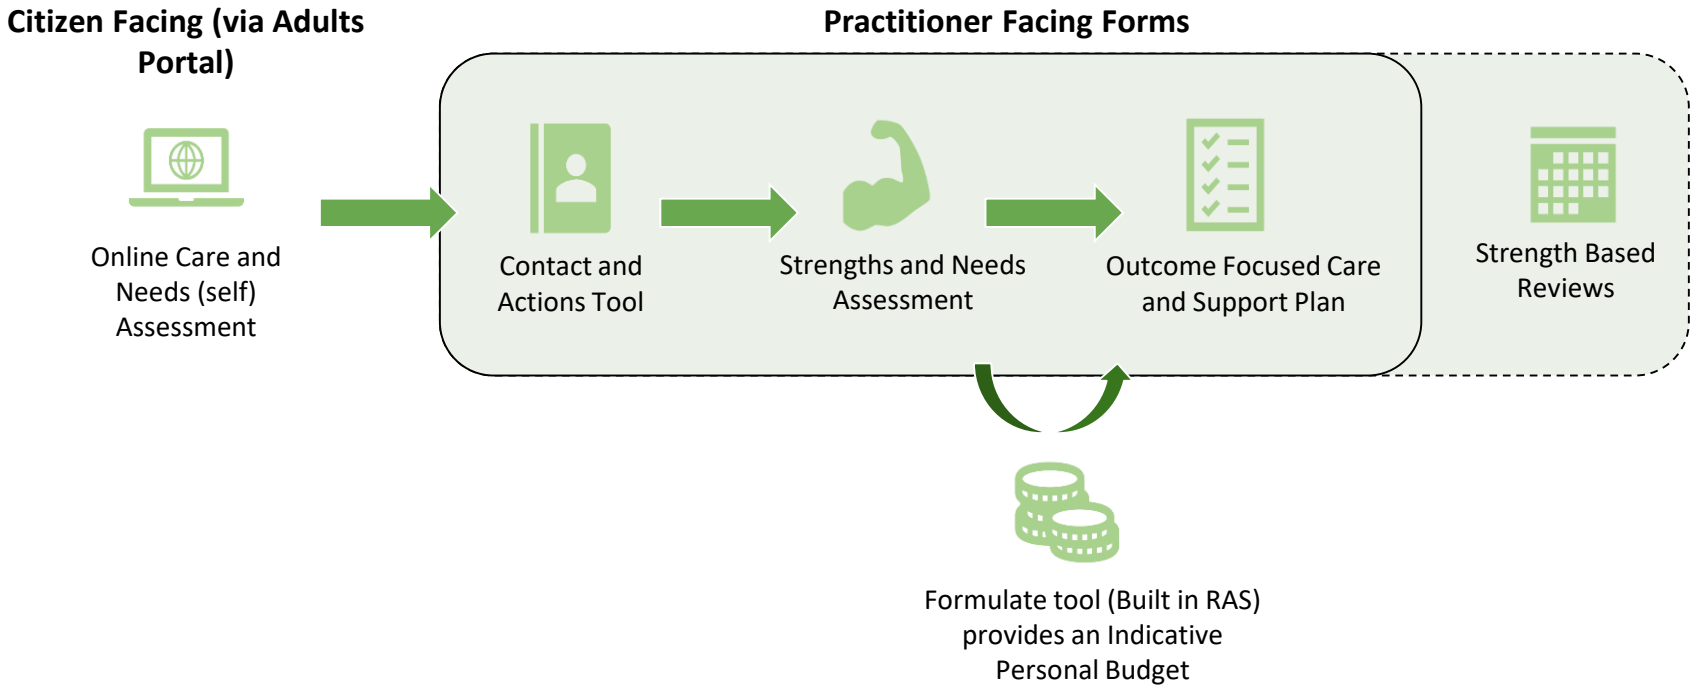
Citizen Facing (via Adults Portal)

Practitioner Facing Forms

Online Care and Needs (self) Assessment

Contact and Actions Tool

Strengths and Needs Assessment

Outcome Focused Care and Support Plan

Strength Based Reviews

Formulate tool (Built in RAS) provides an Indicative Personal Budget